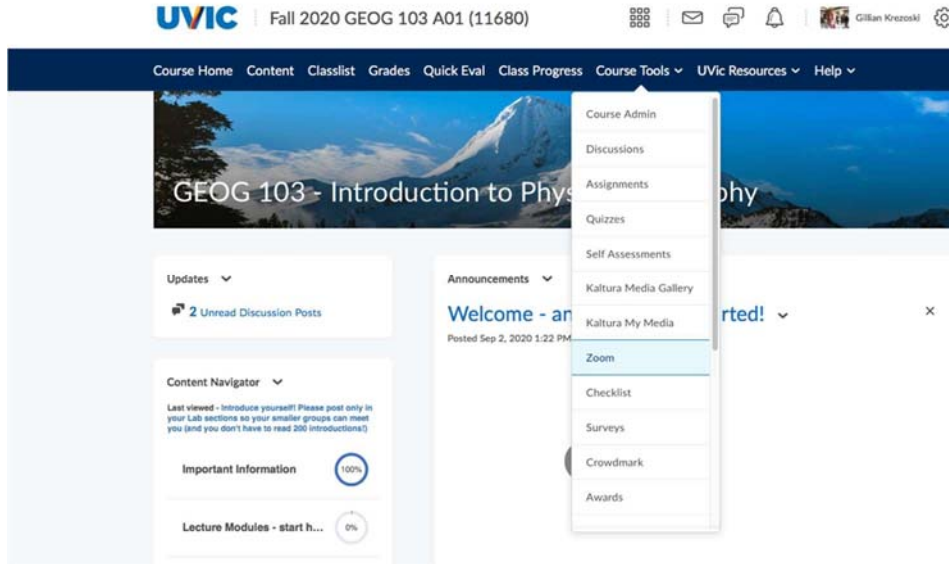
UVIC Fall 2020 GEOG 103 A01 (11680)

Gillian Krezoski

Course Home Content Classlist Grades Quick Eval Class Progress Course Tools UVic Resources Help

GEOG 103 - Introduction to Phys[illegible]phy

Course Admin
Discussions
Assignments
Quizzes
Self Assessments
Kaltura Media Gallery
Kaltura My Media
Zoom
Checklist
Surveys
Crowdmark
Awards

Updates

2 Unread Discussion Posts

Announcements

Welcome - an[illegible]rted!

Posted Sep 2, 2020 1:22 PM

×

Content Navigator

Last viewed - Introduce yourself! Please post only in your Lab sections so your smaller groups can meet you (and you don't have to read 200 introductions!)

Important Information 100%

Lecture Modules - start h... 0%